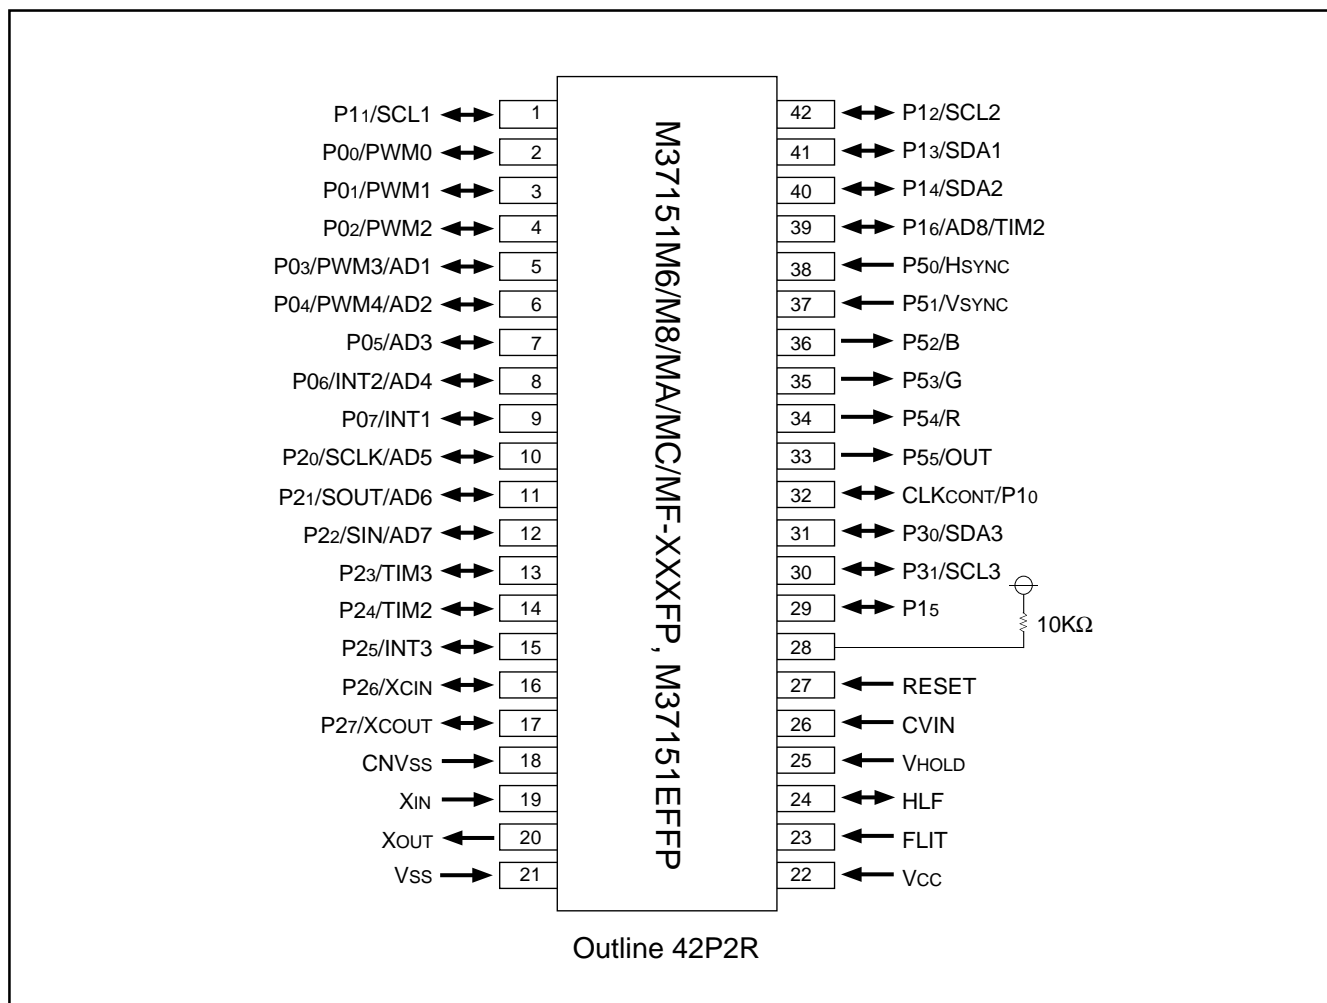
M37151M6/M8/MA/MC/MF-XXXFP, M37151EFFP

$P1_1$/SCL1 1
$P0_0$/PWM0 2
$P0_1$/PWM1 3
$P0_2$/PWM2 4
$P0_3$/PWM3/AD1 5
$P0_4$/PWM4/AD2 6
$P0_5$/AD3 7
$P0_6$/INT2/AD4 8
$P0_7$/INT1 9
$P2_0$/SCLK/AD5 10
$P2_1$/SOUT/AD6 11
$P2_2$/SIN/AD7 12
$P2_3$/TIM3 13
$P2_4$/TIM2 14
$P2_5$/INT3 15
$P2_6$/$X_{CIN}$ 16
$P2_7$/$X_{COUT}$ 17
$CNV_{SS}$ 18
$X_{IN}$ 19
$X_{OUT}$ 20
$V_{SS}$ 21

42 $P1_2$/SCL2
41 $P1_3$/SDA1
40 $P1_4$/SDA2
39 $P1_6$/AD8/TIM2
38 $P5_0$/$H_{SYNC}$
37 $P5_1$/$V_{SYNC}$
36 $P5_2$/B
35 $P5_3$/G
34 $P5_4$/R
33 $P5_5$/OUT
32 $CLK_{CONT}$/$P1_0$
31 $P3_0$/SDA3
30 $P3_1$/SCL3
29 $P1_5$
28
27 RESET
26 CVIN
25 $V_{HOLD}$
24 HLF
23 FLIT
22 $V_{CC}$

10KΩ

Outline 42P2R